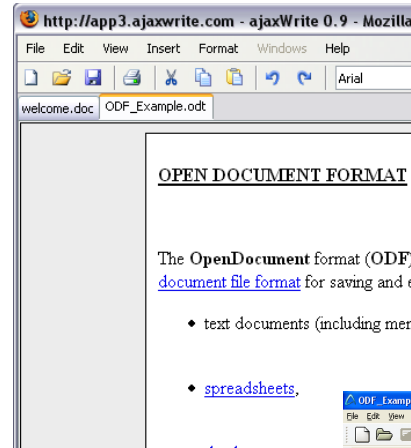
http://app3.ajaxwrite.com - ajaxWrite 0.9 - Mozilla

File Edit View Insert Format Windows Help

Arial

welcome.doc ODF_Example.odt

OPEN DOCUMENT FORMAT

The **OpenDocument** format (**ODF**) document file format for saving and e

- text documents (including mer

- spreadsheets,

ODF_Examp

File Edit View